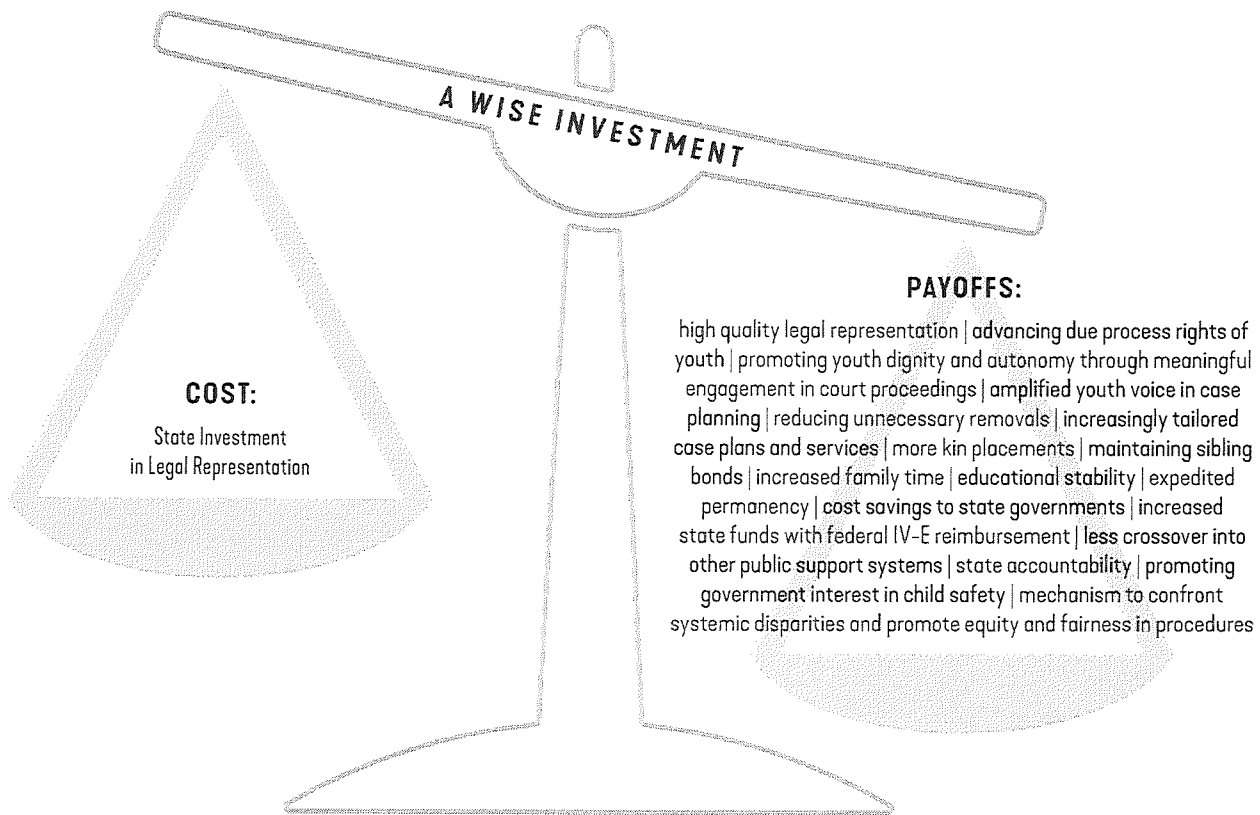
A WISE INVESTMENT

COST:

State Investment in Legal Representation

PAYOFFS:

high quality legal representation | advancing due process rights of youth | promoting youth dignity and autonomy through meaningful engagement in court proceedings | amplified youth voice in case planning | reducing unnecessary removals | increasingly tailored case plans and services | more kin placements | maintaining sibling bonds | increased family time | educational stability | expedited permanency | cost savings to state governments | increased state funds with federal IV-E reimbursement | less crossover into other public support systems | state accountability | promoting government interest in child safety | mechanism to confront systemic disparities and promote equity and fairness in procedures